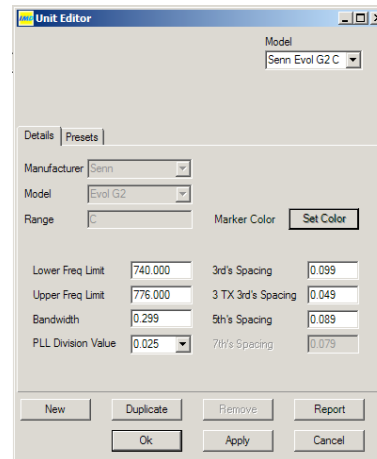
Unit Editor

Model
Senn Evol G2 C

Details | Presets

Manufacturer Senn
Model Evol G2
Range C
Marker Color Set Color

Lower Freq Limit 740.000
3rd's Spacing 0.099
Upper Freq Limit 776.000
3 TX 3rd's Spacing 0.049
Bandwidth 0.299
5th's Spacing 0.089
PLL Division Value 0.025
7th's Spacing 0.079

New | Duplicate | Remove | Report

Ok | Apply | Cancel